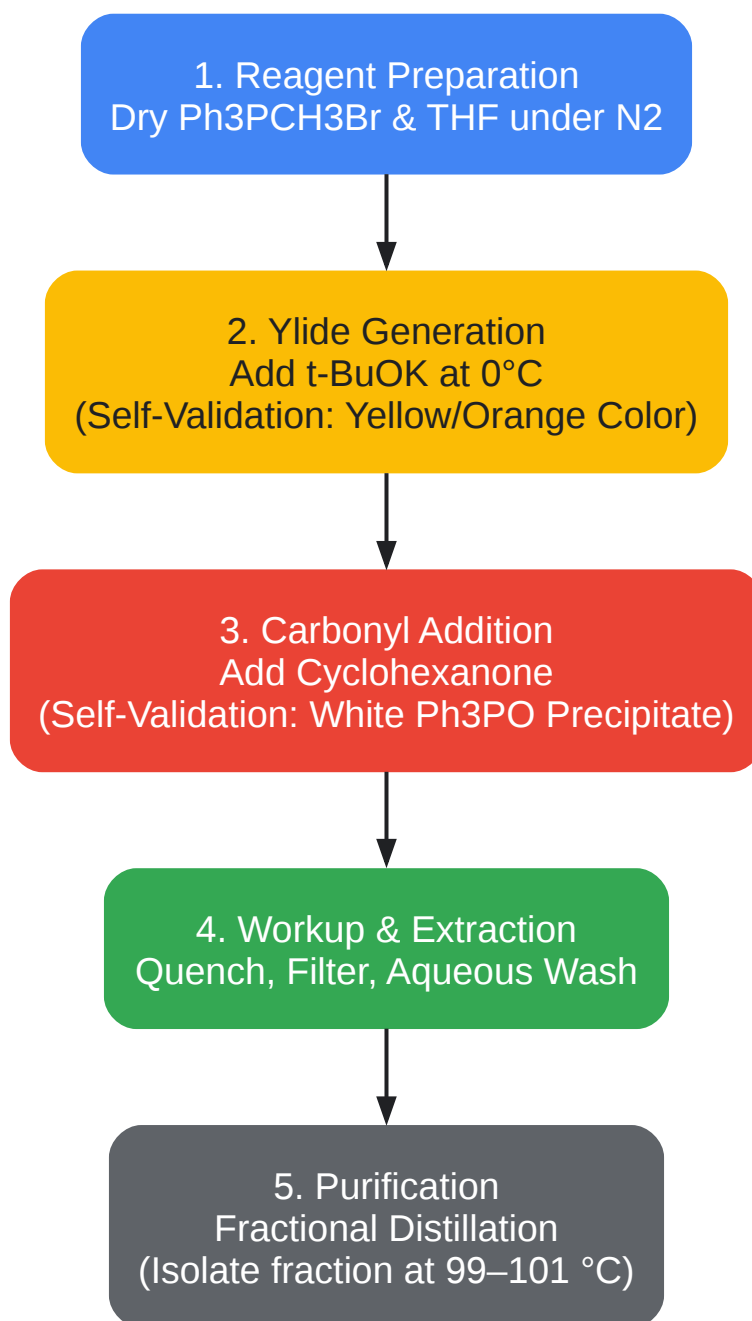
1. Reagent Preparation
Dry Ph3PCH3Br & THF under N2

2. Ylide Generation
Add t-BuOK at 0°C
(Self-Validation: Yellow/Orange Color)

3. Carbonyl Addition
Add Cyclohexanone
(Self-Validation: White Ph3PO Precipitate)

4. Workup & Extraction
Quench, Filter, Aqueous Wash

5. Purification
Fractional Distillation
(Isolate fraction at 99–101 °C)